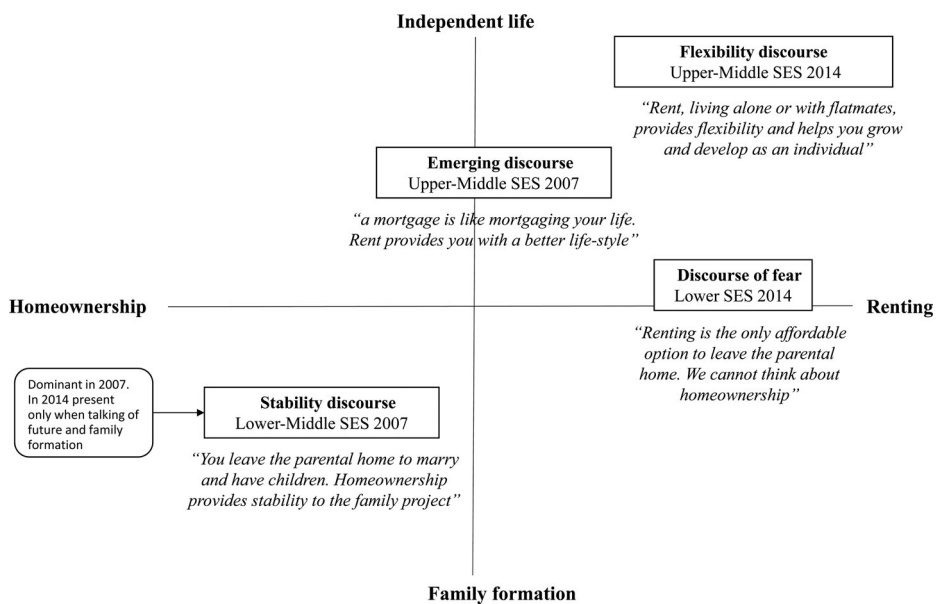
Independent life

Flexibility discourse
Upper-Middle SES 2014

"Rent, living alone or with flatmates, provides flexibility and helps you grow and develop as an individual"

Emerging discourse
Upper-Middle SES 2007

"a mortgage is like mortgaging your life. Rent provides you with a better life-style"

Homeownership

Discourse of fear
Lower SES 2014

Renting

"Renting is the only affordable option to leave the parental home. We cannot think about homeownership"

Dominant in 2007. In 2014 present only when talking of future and family formation

Stability discourse
Lower-Middle SES 2007

"You leave the parental home to marry and have children. Homeownership provides stability to the family project"

Family formation